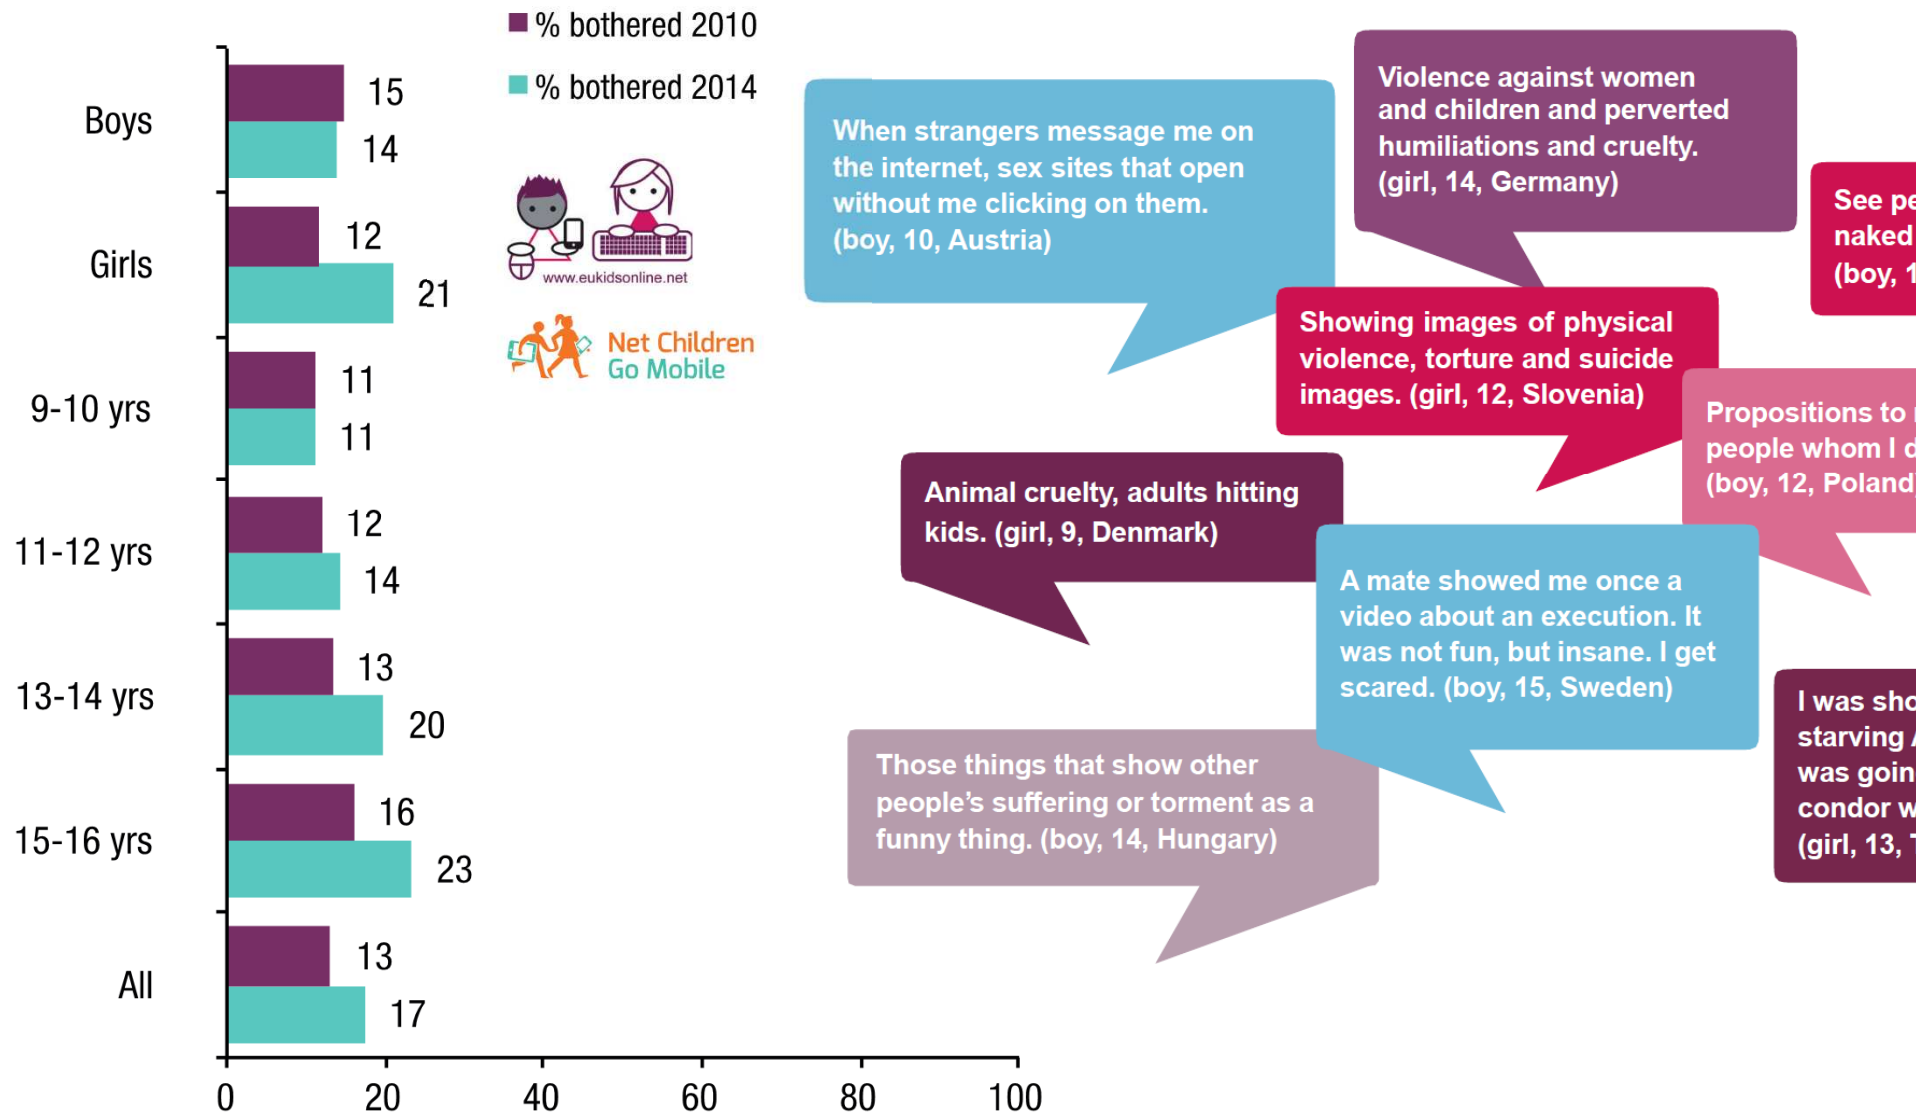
% bothered 2010
% bothered 2014

| | % bothered 2010 | % bothered 2014 |
|---|---|---|
| Boys | 15 | 14 |
| Girls | 12 | 21 |
| 9-10 yrs | 11 | 11 |
| 11-12 yrs | 12 | 14 |
| 13-14 yrs | 13 | 20 |
| 15-16 yrs | 16 | 23 |
| All | 13 | 17 |

0 20 40 60 80 100

www.eukidsonline.net

Net Children Go Mobile

When strangers message me on the internet, sex sites that open without me clicking on them. (boy, 10, Austria)

Violence against women and children and perverted humiliations and cruelty. (girl, 14, Germany)

See pe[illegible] naked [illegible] (boy, 1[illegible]

Showing images of physical violence, torture and suicide images. (girl, 12, Slovenia)

Propositions to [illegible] people whom I d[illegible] (boy, 12, Poland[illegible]

Animal cruelty, adults hitting kids. (girl, 9, Denmark)

A mate showed me once a video about an execution. It was not fun, but insane. I get scared. (boy, 15, Sweden)

I was sho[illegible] starving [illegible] was goin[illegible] condor w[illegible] (girl, 13, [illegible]

Those things that show other people's suffering or torment as a funny thing. (boy, 14, Hungary)